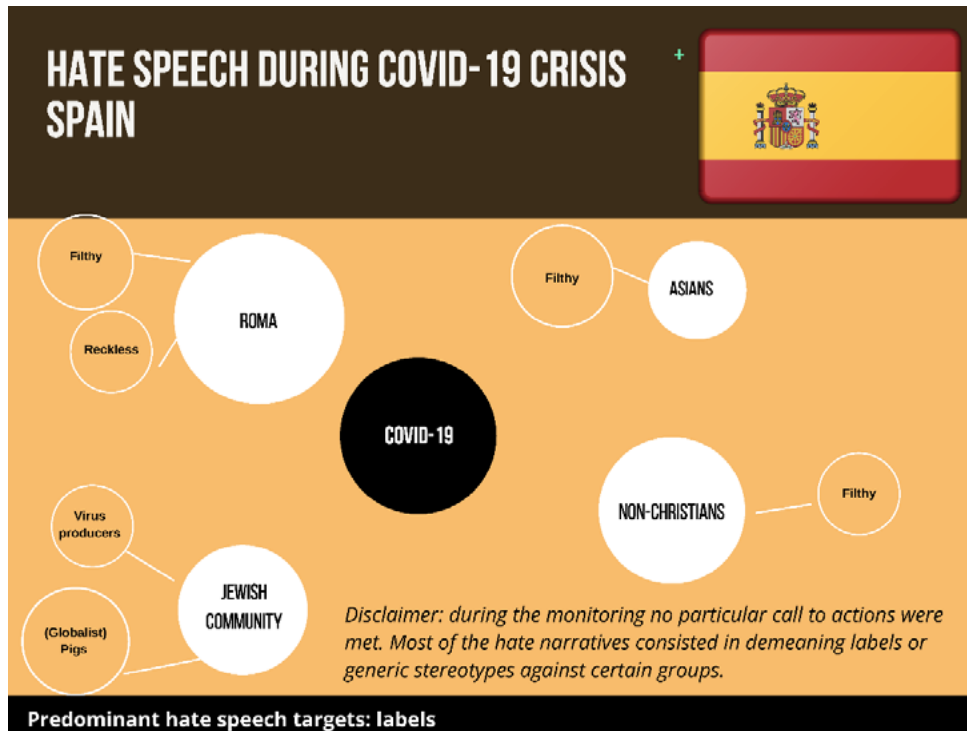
HATE SPEECH DURING COVID-19 CRISIS SPAIN

Filthy

ROMA

Reckless

Filthy

ASIANS

COVID-19

NON-CHRISTIANS

Filthy

Virus producers

JEWISH COMMUNITY

(Globalist) Pigs

Disclaimer: during the monitoring no particular call to actions were met. Most of the hate narratives consisted in demeaning labels or generic stereotypes against certain groups.

Predominant hate speech targets: labels